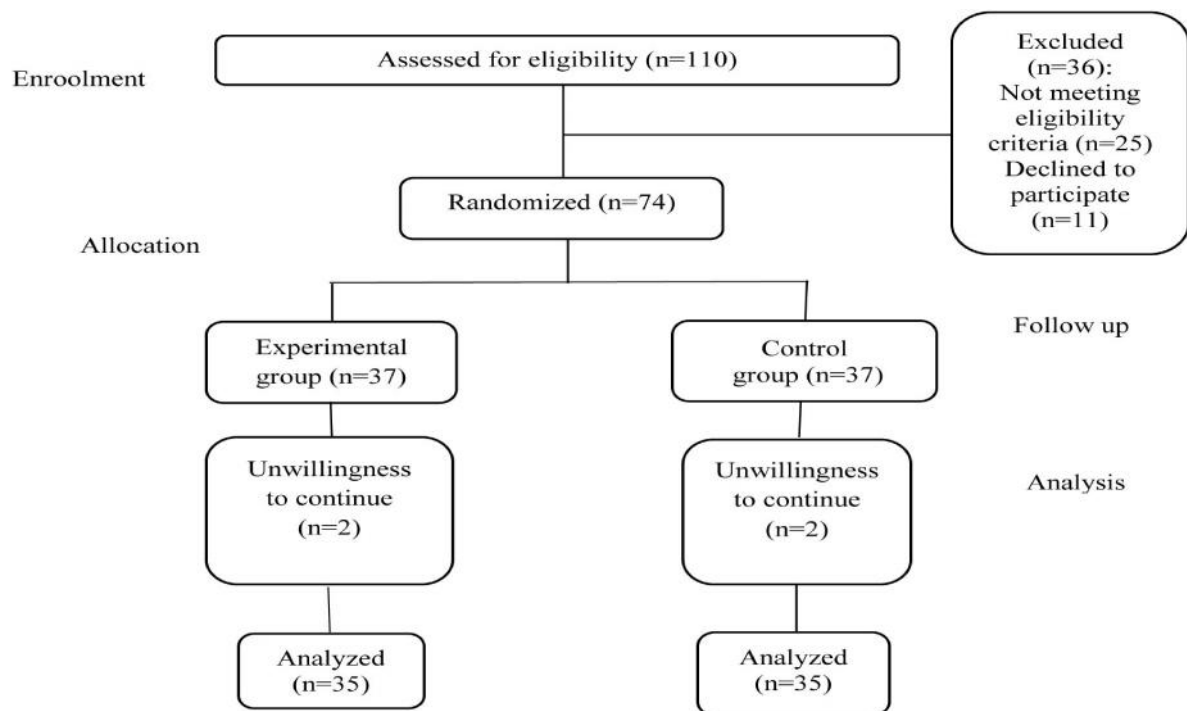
Enrollment

Assessed for eligibility (n=110)

Excluded (n=36): Not meeting eligibility criteria (n=25) Declined to participate (n=11)

Randomized (n=74)

Allocation

Follow up

Experimental group (n=37)

Control group (n=37)

Unwillingness to continue (n=2)

Unwillingness to continue (n=2)

Analysis

Analyzed (n=35)

Analyzed (n=35)